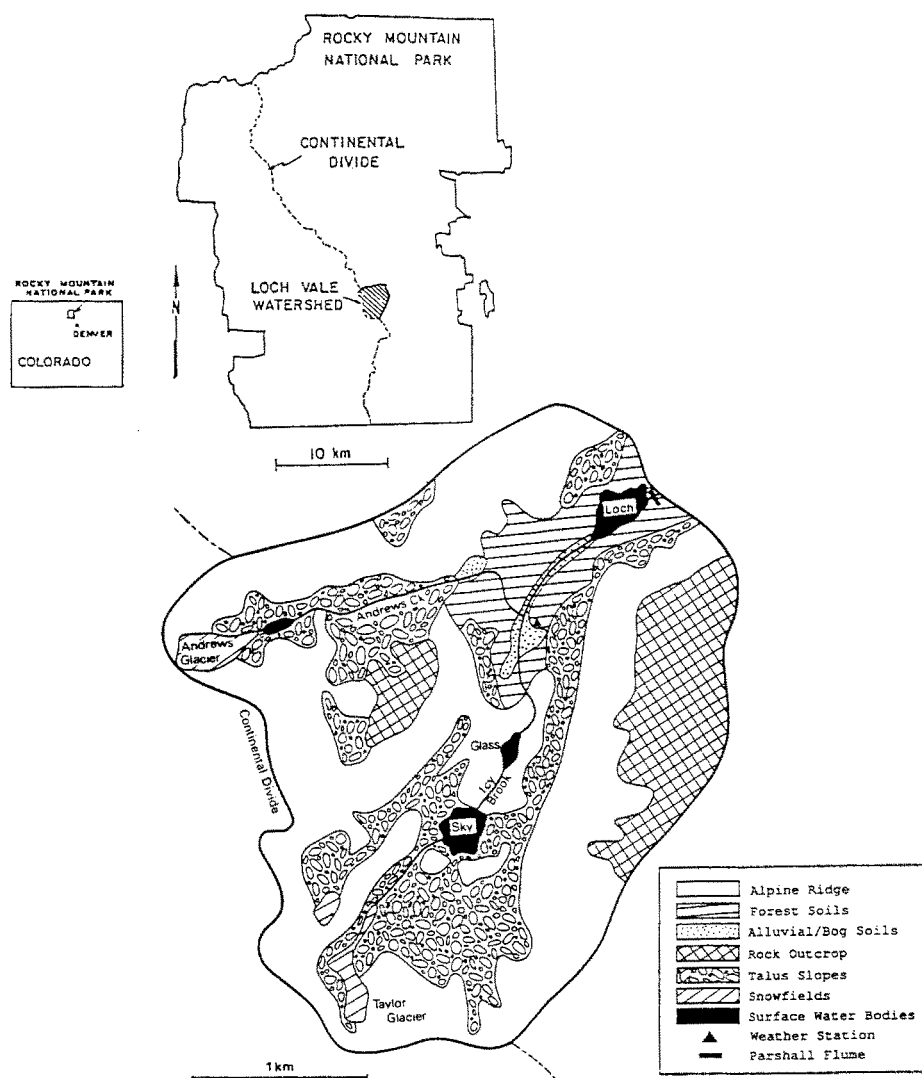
ROCKY MOUNTAIN NATIONAL PARK

CONTINENTAL DIVIDE

LOCH VALE WATERSHED

ROCKY MOUNTAIN NATIONAL PARK

DENVER

COLORADO

N

10 km

Loch

Andrews Cr.

Andrews Glacier

Continental Divide

Glass

Icy Brook

Sky

Taylor Glacier

1 km

Alpine Ridge
Forest Soils
Alluvial/Bog Soils
Rock Outcrop
Talus Slopes
Snowfields
Surface Water Bodies
Weather Station
Parshall Flume